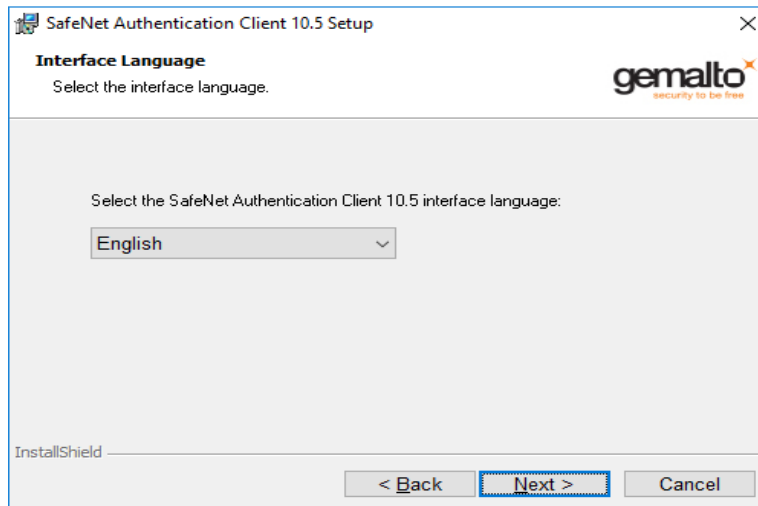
SafeNet Authentication Client 10.5 Setup
×

Interface Language
Select the interface language.

gemalto
security to be free

Select the SafeNet Authentication Client 10.5 interface language:

English

InstallShield

< Back
Next >
Cancel